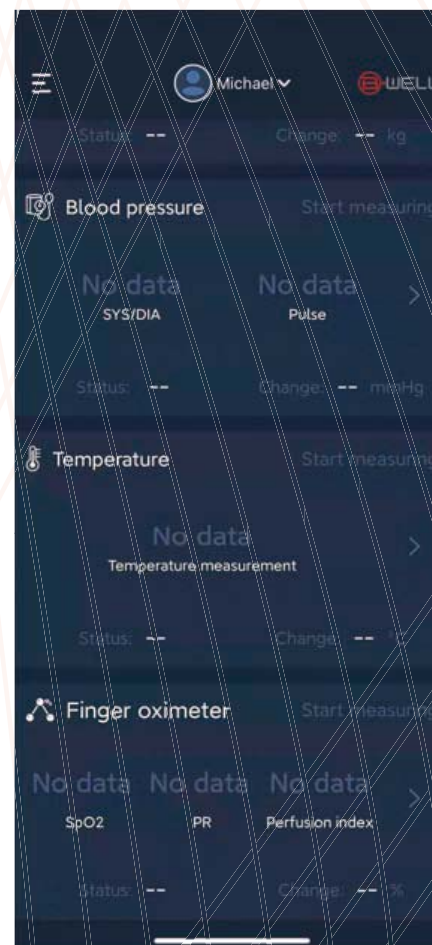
Michael

WELL

Status: --

Change: -- kg

Blood pressure

Start measuring

No data
SYS/DIA

No data
Pulse

Status: --

Change: -- mmHg

Temperature

Start measuring

No data
Temperature measurement

Status: --

Change: -- °C

Finger oximeter

Start measuring

No data
SpO2

No data
PR

No data
Perfusion index

Status: --

Change: -- %